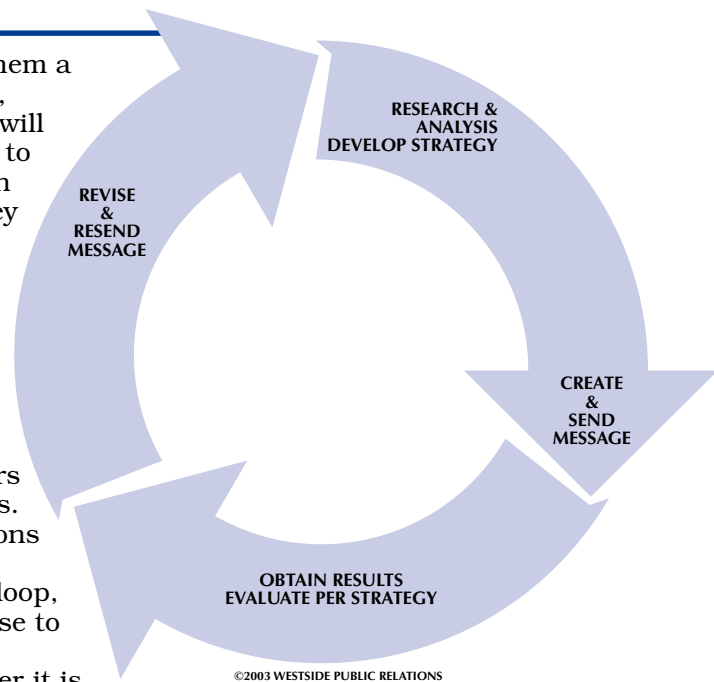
hem a
,
will
to
n
ey

rs
s.
ons

loop,
se to

er it is

RESEARCH & ANALYSIS DEVELOP STRATEGY

CREATE & SEND MESSAGE

OBTAIN RESULTS EVALUATE PER STRATEGY

REVISE & RESEND MESSAGE

©2003 WESTSIDE PUBLIC RELATIONS